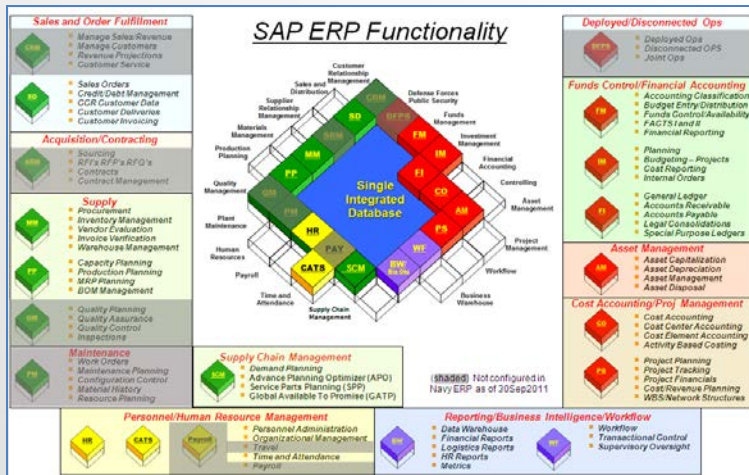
SAP ERP Functionality

Sales and Order Fulfillment

CRM
Manage Sales/Revenue
Manage Customers
Revenue Projections
Customer Service

SD
Sales Orders
Credit/Debt Management
CCR Customer Data
Customer Deliveries
Customer Invoicing

Acquisition/Contracting

SRM
Sourcing
RFI's RFP's RFQ's
Contracts
Contract Management

Supply

MM
Procurement
Inventory Management
Vendor Evaluation
Invoice Verification
Warehouse Management

PP
Capacity Planning
Production Planning
MRP Planning
BOM Management

QM
Quality Planning
Quality Assurance
Quality Control
Inspections

Maintenance

PM
Work Orders
Maintenance Planning
Configuration Control
Material History
Resource Planning

Customer Relationship Management
Sales and Distribution
Supplier Relationship Management
Materials Management
Production Planning
Quality Management
Plant Maintenance
Human Resources
Payroll
Time and Attendance
Supply Chain Management
Business Warehouse
Workflow
Project Management
Asset Management
Controlling
Financial Accounting
Investment Management
Funds Management
Defense Forces Public Security

CRM
SD
SRM
MM
PP
QM
PM
HR
PAY
CATS
SCM
BW/Bus Obj
WF
PS
AM
CO
FI
IM
FM
DFPS

Single Integrated Database

Deployed/Disconnected Ops

DFPS
Deployed Ops
Disconnected OPS
Joint Ops

Funds Control/Financial Accounting

FM
Accounting Classification
Budget Entry/Distribution
Funds Control/Availability
FACTS I and II
Financial Reporting

IM
Planning
Budgeting – Projects
Cost Reporting
Internal Orders

FI
General Ledger
Accounts Receivable
Accounts Payable
Legal Consolidations
Special Purpose Ledgers

Asset Management

AM
Asset Capitalization
Asset Depreciation
Asset Management
Asset Disposal

Cost Accounting/Proj Management

CO
Cost Accounting
Cost Center Accounting
Cost Element Accounting
Activity Based Costing

PS
Project Planning
Project Tracking
Project Financials
Cost/Revenue Planning
WBS/Network Structures

Supply Chain Management

SCM
Demand Planning
Advance Planning Optimizer (APO)
Service Parts Planning (SPP)
Global Available To Promise (GATP)

(shaded) Not configured in Navy ERP as of 30Sep2011

Personnel/Human Resource Management

HR
CATS
Payroll
Personnel Administration
Organizational Management
Travel
Time and Attendance
Payroll

Reporting/Business Intelligence/Workflow

BW
Data Warehouse
Financial Reports
Logistics Reports
HR Reports
Metrics

WF
Workflow
Transactional Control
Supervisory Oversight